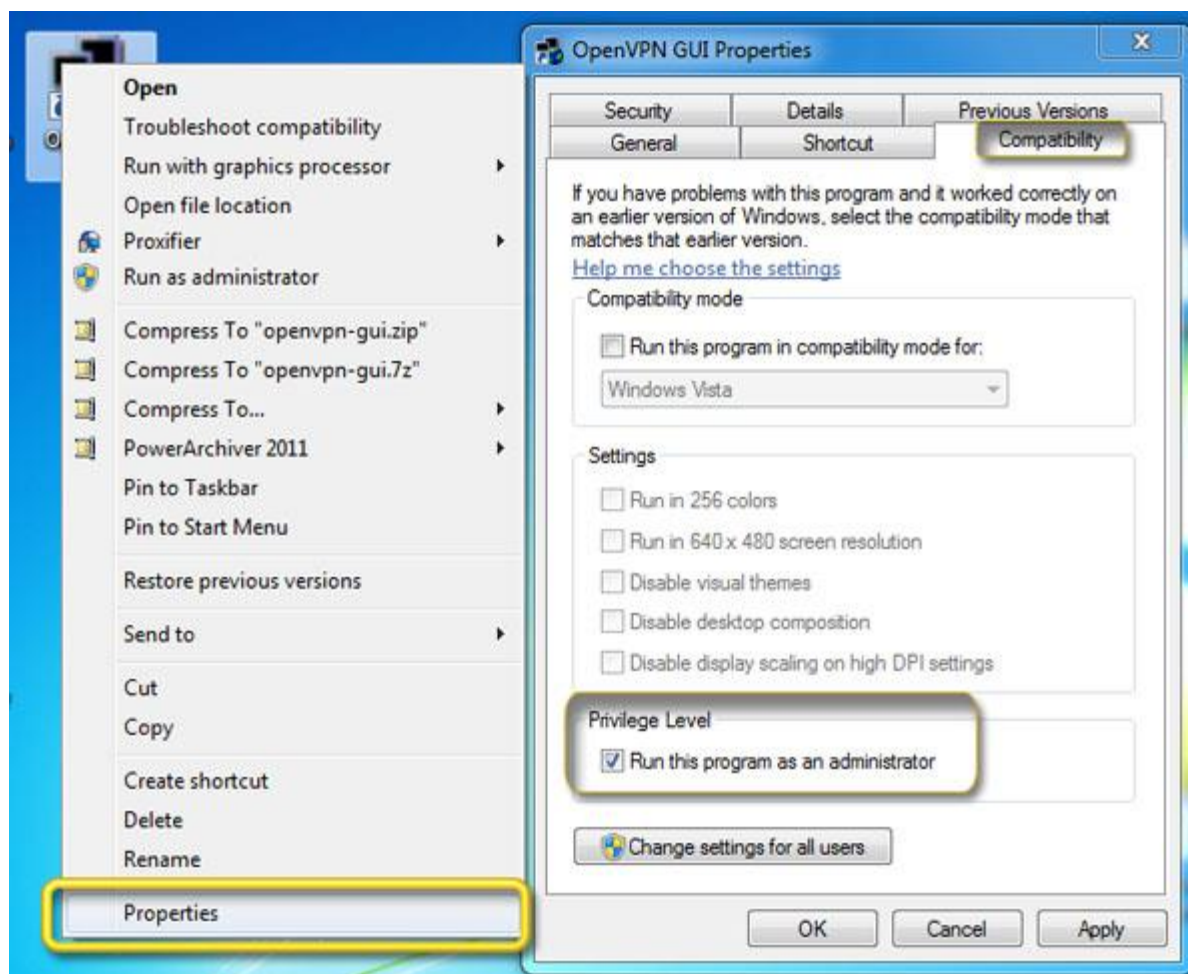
Open
Troubleshoot compatibility
Run with graphics processor
Open file location
Proxifier
Run as administrator
Compress To "openvpn-gui.zip"
Compress To "openvpn-gui.7z"
Compress To...
PowerArchiver 2011
Pin to Taskbar
Pin to Start Menu
Restore previous versions
Send to
Cut
Copy
Create shortcut
Delete
Rename
Properties

OpenVPN GUI Properties

Security | Details | Previous Versions
General | Shortcut | Compatibility

If you have problems with this program and it worked correctly on an earlier version of Windows, select the compatibility mode that matches that earlier version.

Help me choose the settings

Compatibility mode
Run this program in compatibility mode for:
Windows Vista

Settings
Run in 256 colors
Run in 640 x 480 screen resolution
Disable visual themes
Disable desktop composition
Disable display scaling on high DPI settings

Privilege Level
Run this program as an administrator

Change settings for all users

OK
Cancel
Apply